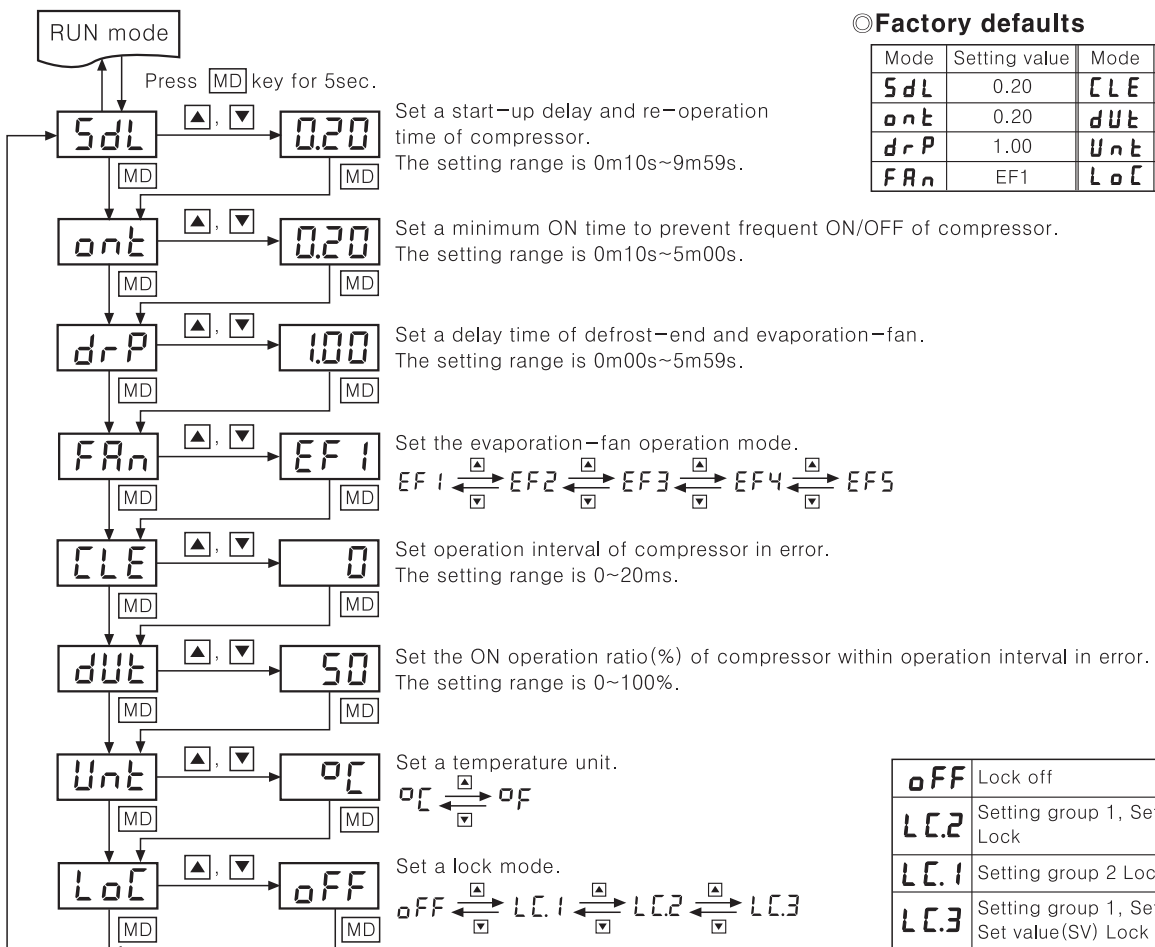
RUN mode

Press MD key for 5sec.

SdL ▲, ▼ 0.20 MD MD

Set a start−up delay and re−operation time of compressor.
The setting range is 0m10s~9m59s.

ont ▲, ▼ 0.20 MD MD

Set a minimum ON time to prevent frequent ON/OFF of compressor.
The setting range is 0m10s~5m00s.

drP ▲, ▼ 1.00 MD MD

Set a delay time of defrost−end and evaporation−fan.
The setting range is 0m00s~5m59s.

FAn ▲, ▼ EF1 MD MD

Set the evaporation−fan operation mode.
EF1 ⇄ EF2 ⇄ EF3 ⇄ EF4 ⇄ EF5

CLE ▲, ▼ 0 MD MD

Set operation interval of compressor in error.
The setting range is 0~20ms.

dUt ▲, ▼ 50 MD MD

Set the ON operation ratio(%) of compressor within operation interval in error.
The setting range is 0~100%.

Unt ▲, ▼ ℃ MD MD

Set a temperature unit.
℃ ⇄ ℉

LoC ▲, ▼ oFF MD MD

Set a lock mode.
oFF ⇄ LC.1 ⇄ LC.2 ⇄ LC.3

◎Factory defaults

| Mode | Setting value | Mode |
|---|---|---|
| SdL | 0.20 | CLE |
| ont | 0.20 | dUt |
| drP | 1.00 | Unt |
| FAn | EF1 | LoC |

| | |
|---|---|
| oFF | Lock off |
| LC.2 | Setting group 1, Se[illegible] Lock |
| LC.1 | Setting group 2 Loc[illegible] |
| LC.3 | Setting group 1, Se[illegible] Set value(SV) Lock |